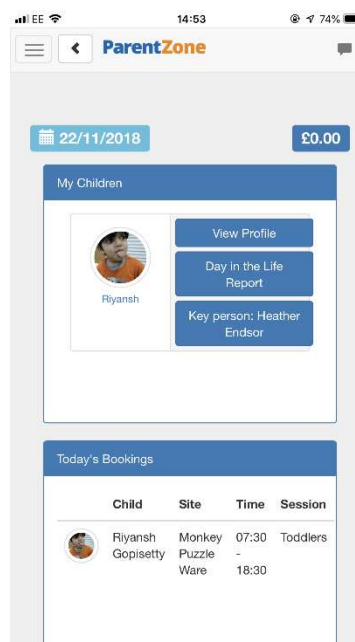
EE 14:53 74%

ParentZone

22/11/2018

£0.00

My Children

Riyansh

View Profile

Day in the Life Report

Key person: Heather Endsor

Today's Bookings

| Child | Site | Time | Session |
|---|---|---|---|
| Riyansh Gopisetty | Monkey Puzzle Ware | 07:30 - 18:30 | Toddlers |